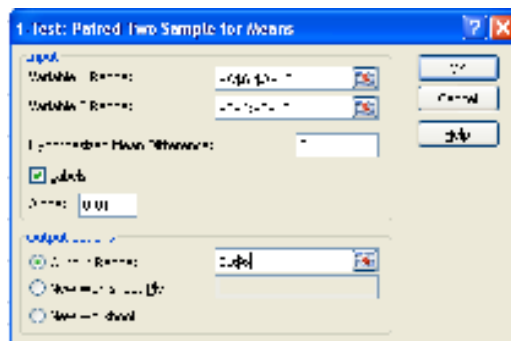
t-Test: Paired Two Sample for Means

Input

Variable 1 Range: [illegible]

Variable 2 Range: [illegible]

Hypothesized Mean Difference: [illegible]

Labels

Alpha: 0.01

Output options

Output Range: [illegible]

New Worksheet Ply:

New Workbook

OK

Cancel

Help